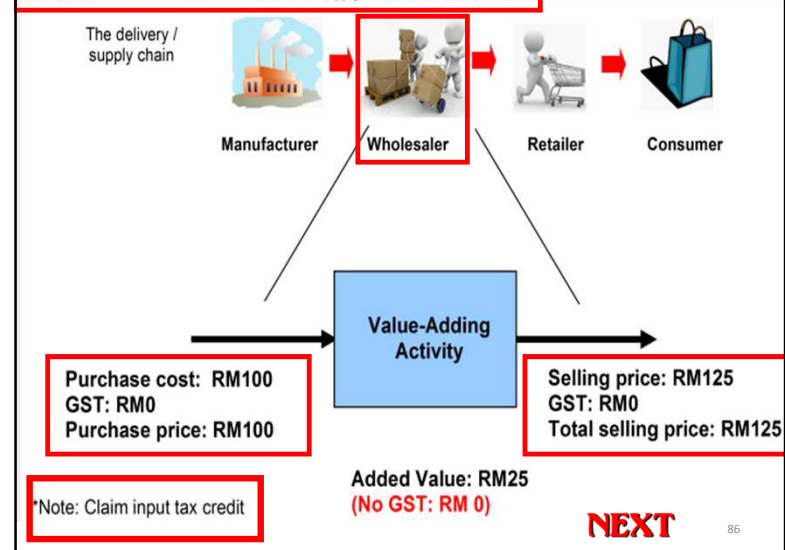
The delivery / supply chain

Manufacturer

Wholesaler

Retailer

Consumer

Value-Adding Activity

Purchase cost: RM100
GST: RM0
Purchase price: RM100

Selling price: RM125
GST: RM0
Total selling price: RM125

Added Value: RM25
(No GST: RM 0)

*Note: Claim input tax credit

NEXT

86